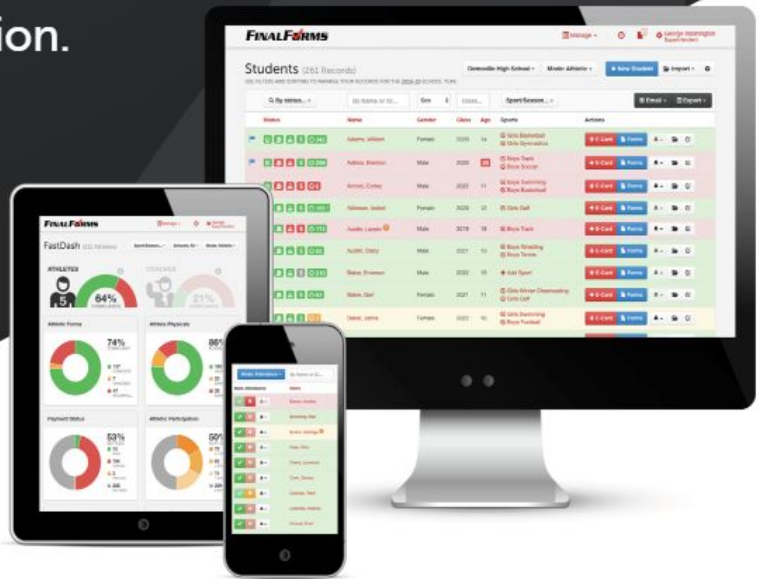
ion.

FINALFORMS

Manage

Students (261 Records)

USE FILTERS AND SORTING TO MANAGE YOUR RECORDS FOR THE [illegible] SCHOOL YEAR.

Centerville High School

Master Athletic

+ New Student

Import

By status...

By Name or ID...

Grade

Class

Sport/Season...

Email

Export

| Status | Name | Gender | Class | Age | Sports | Actions |
|---|---|---|---|---|---|---|
| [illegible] | Adams, William | Female | 2020 | 14 | Girls Basketball, Girls Gymnastics | E-Card Forms |
| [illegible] | Adkins, Brenton | Male | 2020 | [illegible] | Boys Track, Boys Soccer | E-Card Forms |
| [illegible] | Arnold, Cortez | Male | 2022 | 11 | Boys Swimming, Boys Basketball | E-Card Forms |
| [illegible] | Atkinson, Isabel | Female | 2020 | 12 | Girls Golf | E-Card Forms |
| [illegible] | Austin, Lauren | Male | 2019 | 15 | Boys Track | E-Card Forms |
| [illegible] | Austin, Darcy | Male | 2021 | 13 | Boys Wrestling, Boys Tennis | E-Card Forms |
| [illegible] | Baker, Emerson | Male | 2022 | 15 | Add Sport | E-Card Forms |
| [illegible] | Baker, Gail | Female | 2021 | 11 | Girls Winter Cheerleading, Girls Golf | E-Card Forms |
| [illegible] | Baker, Jaime | Female | 2022 | 16 | Girls Swimming, Boys Football | E-Card Forms |

FINALFORMS

FastDash

ATHLETES

5

64%

COACHES

21%

Athletic Forms

74%

Athletic Physicals

86%

Payment Status

53%

Athletic Participation

60%

Mode: Attendance

By Name or ID...

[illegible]